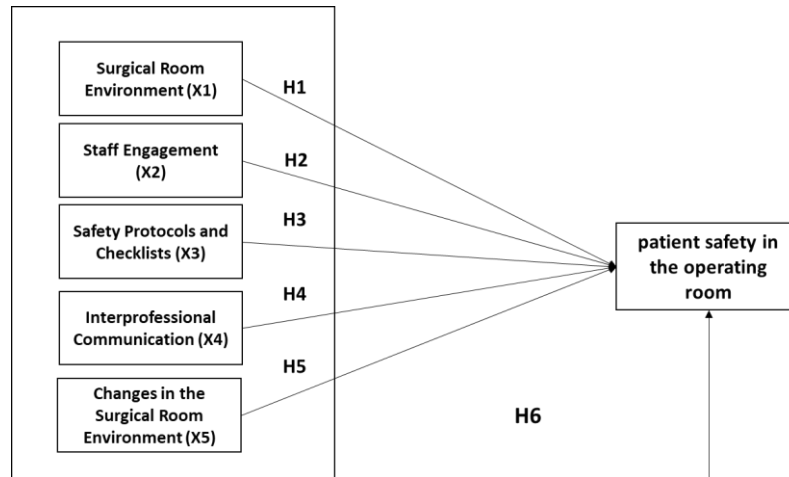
Surgical Room Environment (X1)

H1

Staff Engagement (X2)

H2

Safety Protocols and Checklists (X3)

H3

Interprofessional Communication (X4)

H4

Changes in the Surgical Room Environment (X5)

H5

patient safety in the operating room

H6